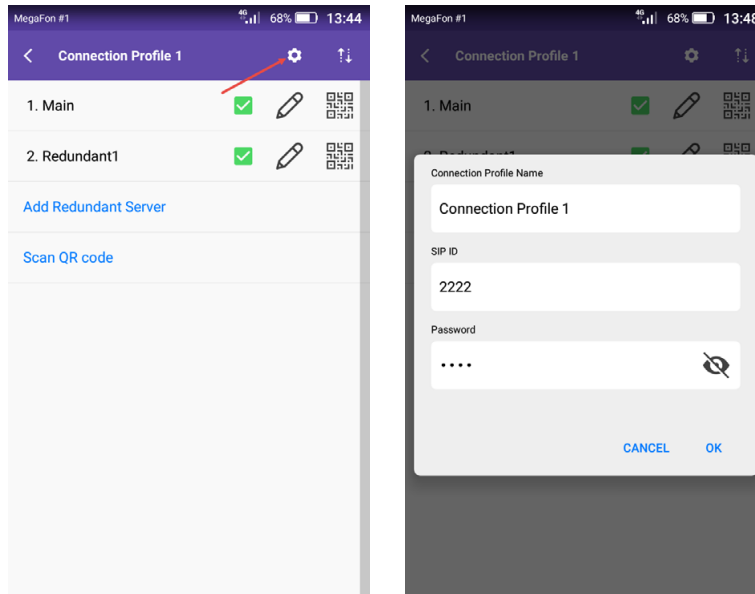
MegaFon #1 4G 68% 13:44

Connection Profile 1

1. Main

2. Redundant1

Add Redundant Server

Scan QR code

MegaFon #1 4G 68% 13:4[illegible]

Connection Profile 1

1. Main

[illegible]

Connection Profile Name

Connection Profile 1

SIP ID

2222

Password

••••

CANCEL OK